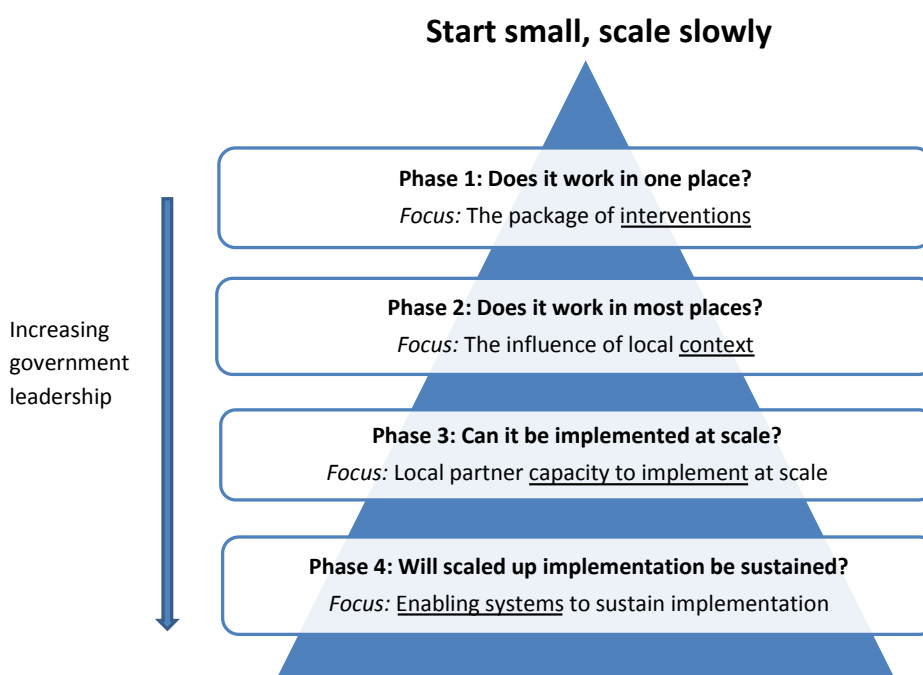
**Start small, scale slowly**

Increasing government leadership

**Phase 1: Does it work in one place?**
*Focus:* The package of interventions

**Phase 2: Does it work in most places?**
*Focus:* The influence of local context

**Phase 3: Can it be implemented at scale?**
*Focus:* Local partner capacity to implement at scale

**Phase 4: Will scaled up implementation be sustained?**
*Focus:* Enabling systems to sustain implementation